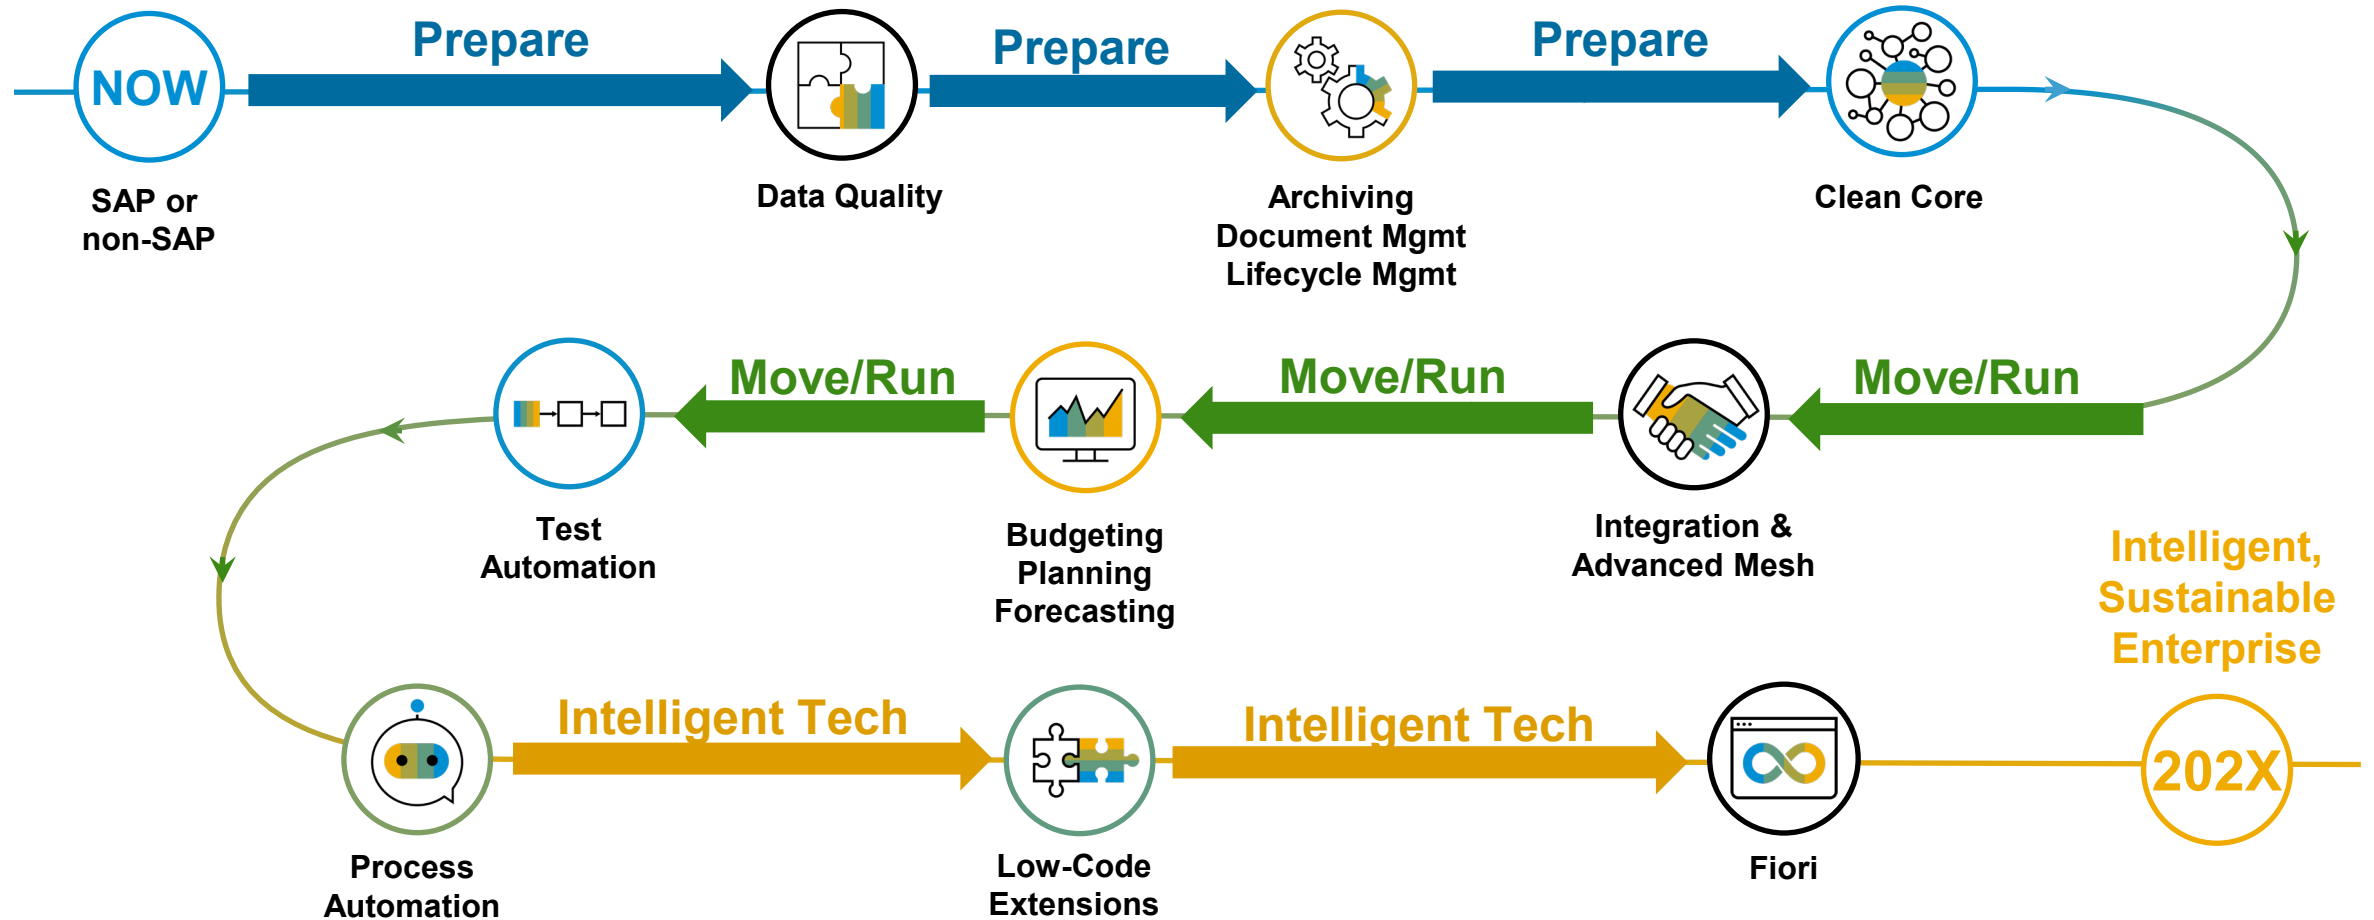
NOW

SAP or non-SAP

Prepare

Data Quality

Prepare

Archiving
Document Mgmt
Lifecycle Mgmt

Prepare

Clean Core

Move/Run

Integration &
Advanced Mesh

Move/Run

Budgeting
Planning
Forecasting

Move/Run

Test
Automation

Process
Automation

Intelligent Tech

Low-Code
Extensions

Intelligent Tech

Fiori

Intelligent,
Sustainable
Enterprise

202X